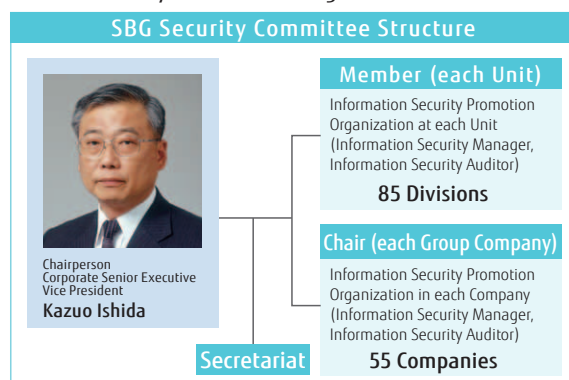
SBG Security Committee Structure

Chairperson
Corporate Senior Executive Vice President
Kazuo Ishida

Member (each Unit)
Information Security Promotion Organization at each Unit (Information Security Manager, Information Security Auditor)
85 Divisions

Chair (each Group Company)
Information Security Promotion Organization in each Company (Information Security Manager, Information Security Auditor)
55 Companies

Secretariat